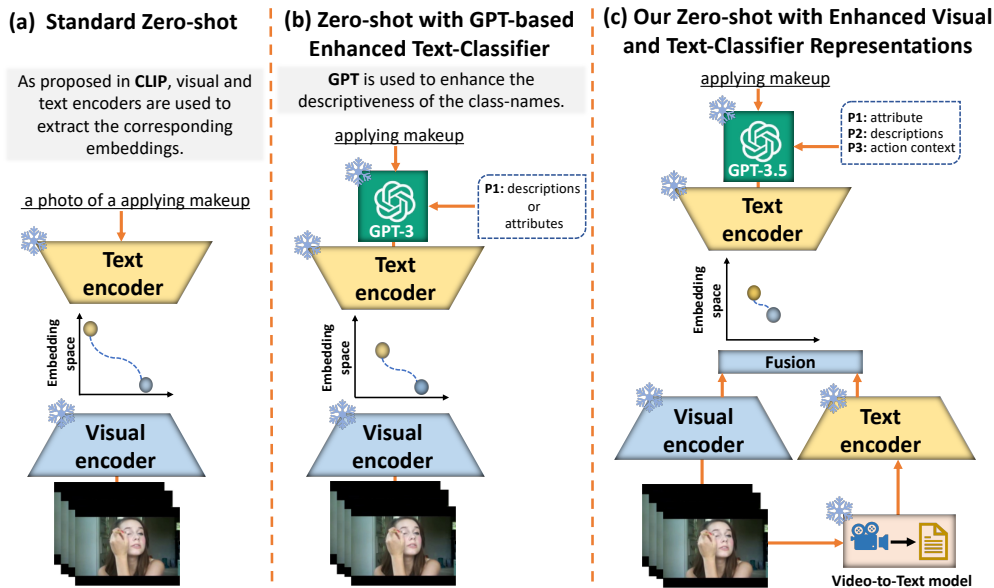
(a) Standard Zero-shot

As proposed in CLIP, visual and text encoders are used to extract the corresponding embeddings.

a photo of a applying makeup

Text encoder

Embedding space

Visual encoder

(b) Zero-shot with GPT-based Enhanced Text-Classifier

GPT is used to enhance the descriptiveness of the class-names.

applying makeup

GPT-3

P1: descriptions or attributes

Text encoder

Embedding space

Visual encoder

(c) Our Zero-shot with Enhanced Visual and Text-Classifier Representations

applying makeup

GPT-3.5

P1: attribute
P2: descriptions
P3: action context

Text encoder

Embedding space

Fusion

Visual encoder

Text encoder

Video-to-Text model